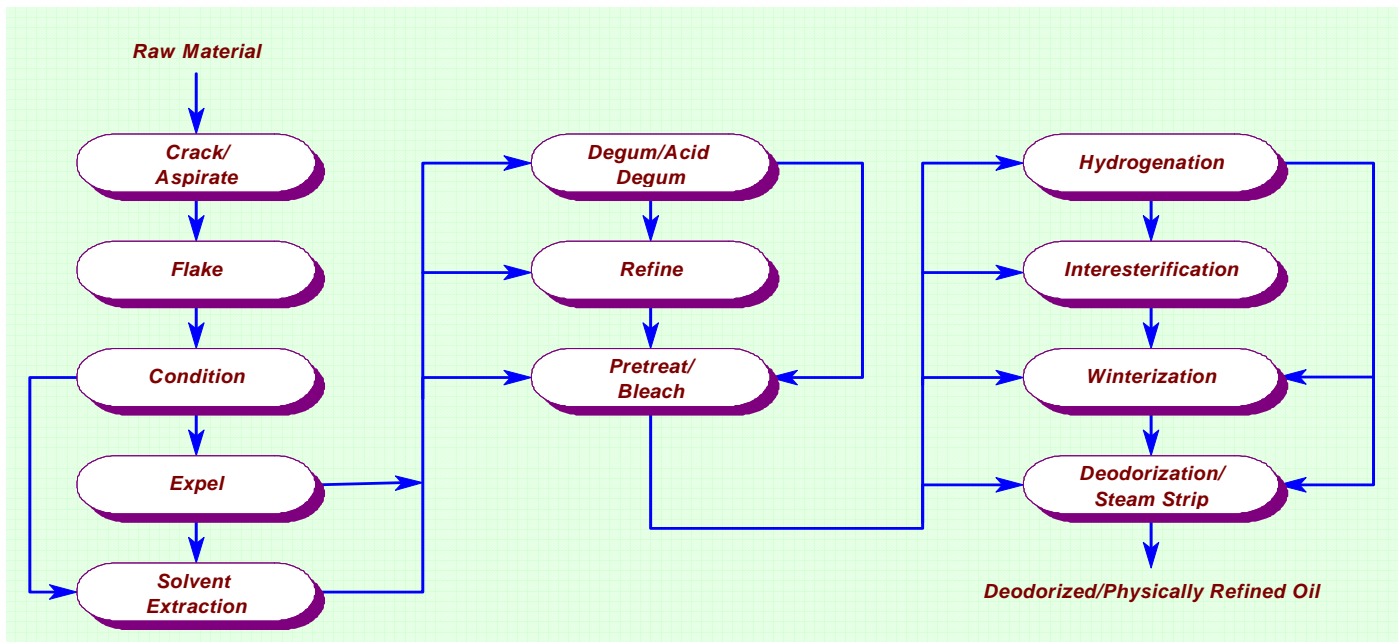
Raw Material

Crack/ Aspirate

Flake

Condition

Expel

Solvent Extraction

Degum/Acid Degum

Refine

Pretreat/ Bleach

Hydrogenation

Interesterification

Winterization

Deodorization/ Steam Strip

Deodorized/Physically Refined Oil